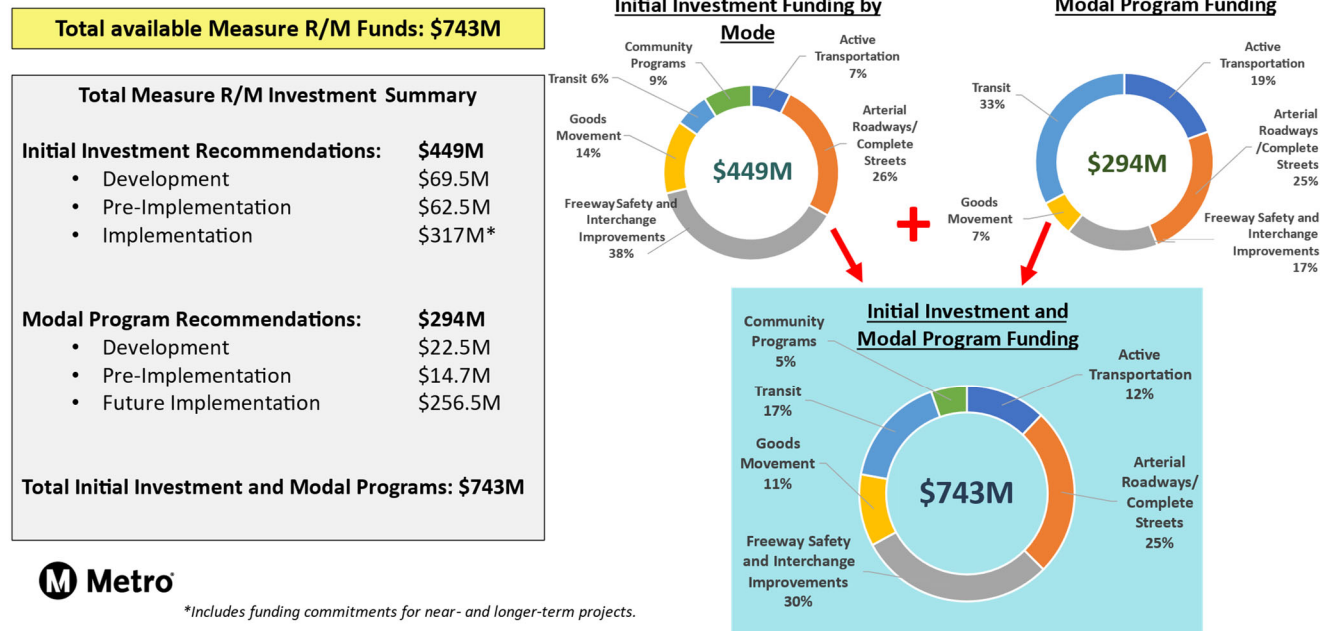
Total available Measure R/M Funds: $743M

Total Measure R/M Investment Summary

Initial Investment Recommendations: $449M
• Development $69.5M
• Pre-Implementation $62.5M
• Implementation $317M*

Modal Program Recommendations: $294M
• Development $22.5M
• Pre-Implementation $14.7M
• Future Implementation $256.5M

Total Initial Investment and Modal Programs: $743M

Metro

*Includes funding commitments for near- and longer-term projects.

Initial Investment Funding by Mode

Community Programs 9%
Transit 6%
Active Transportation 7%
Goods Movement 14%
Arterial Roadways/ Complete Streets 26%
Freeway Safety and Interchange Improvements 38%
$449M

Modal Program Funding

Transit 33%
Active Transportation 19%
Arterial Roadways /Complete Streets 25%
Goods Movement 7%
Freeway Safety and Interchange Improvements 17%
$294M

+

Initial Investment and Modal Program Funding

Community Programs 5%
Active Transportation 12%
Transit 17%
Goods Movement 11%
Arterial Roadways/ Complete Streets 25%
Freeway Safety and Interchange Improvements 30%
$743M